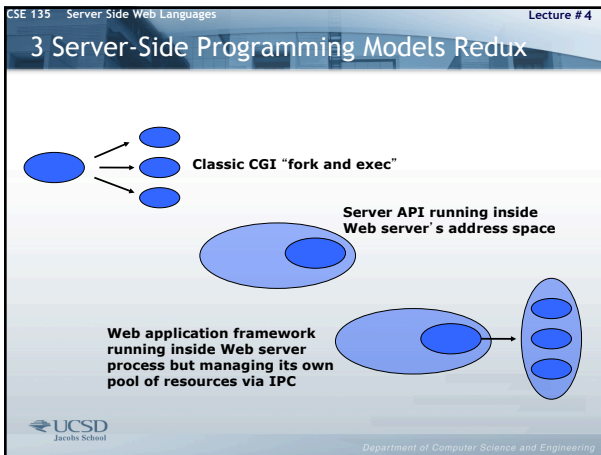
CSE 135 Server Side Web Languages

Lecture # 4

3 Server-Side Programming Models Redux

Classic CGI "fork and exec"

Server API running inside Web server's address space

Web application framework running inside Web server process but managing its own pool of resources via IPC

UCSD
Jacobs School

Department of Computer Science and Engineering